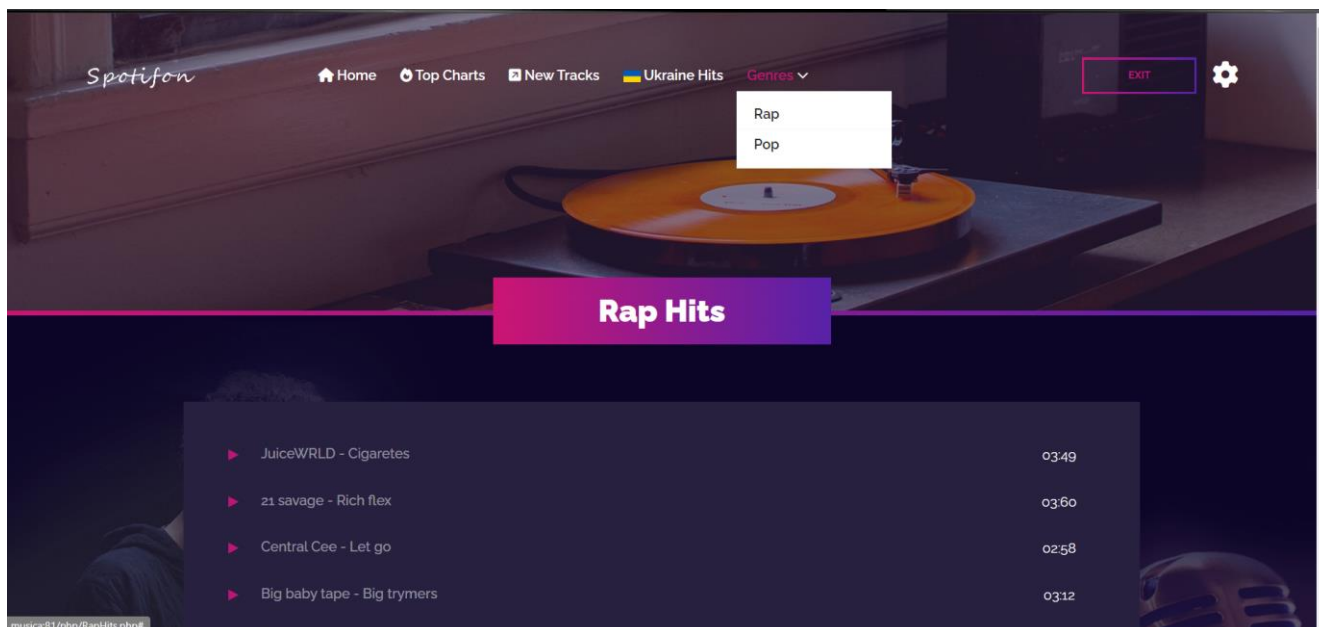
Spotifon

Home Top Charts New Tracks Ukraine Hits Genres

Rap
Pop

EXIT

Rap Hits

JuiceWRLD - Cigaretes 03:49

21 savage - Rich flex 03:60

Central Cee - Let go 02:58

Big baby tape - Big trymers 03:12

musica:81/php/RapHits.php#